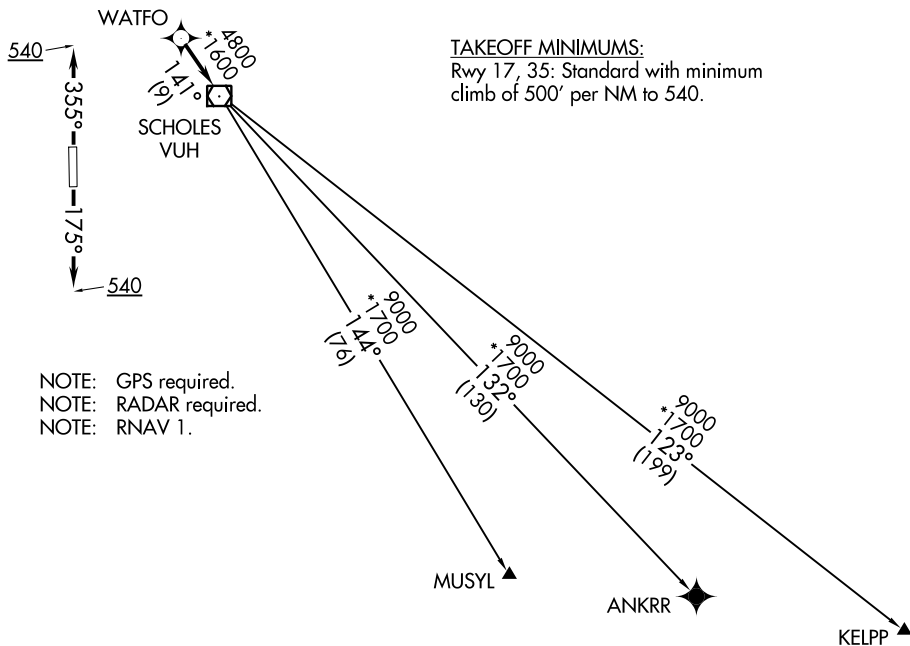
WATFO

*4800
1600

141°
(9)

SCHOLES
VUH

540

355°

175°

540

TAKEOFF MINIMUMS:
Rwy 17, 35: Standard with minimum climb of 500′ per NM to 540.

*9000
1700
144°
(76)

*9000
1700
132°
(130)

*9000
1700
123°
(199)

NOTE: GPS required.
NOTE: RADAR required.
NOTE: RNAV 1.

MUSYL

ANKRR

KELPP